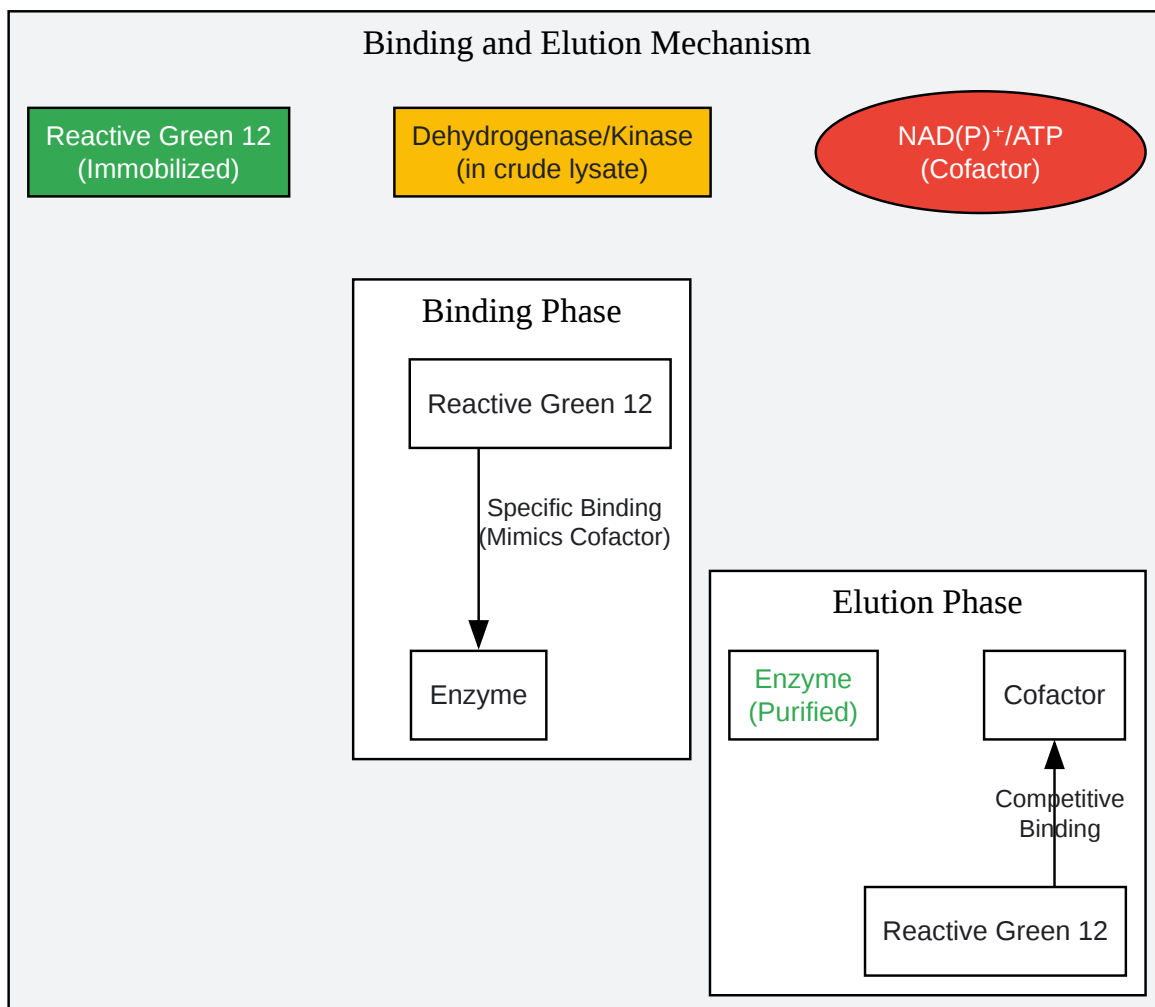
Binding and Elution Mechanism

Reactive Green 12
(Immobilized)

Dehydrogenase/Kinase
(in crude lysate)

NAD(P)$^+$/ATP
(Cofactor)

Binding Phase

Reactive Green 12

Specific Binding
(Mimics Cofactor)

Enzyme

Elution Phase

Enzyme
(Purified)

Cofactor

Competitive
Binding

Reactive Green 12